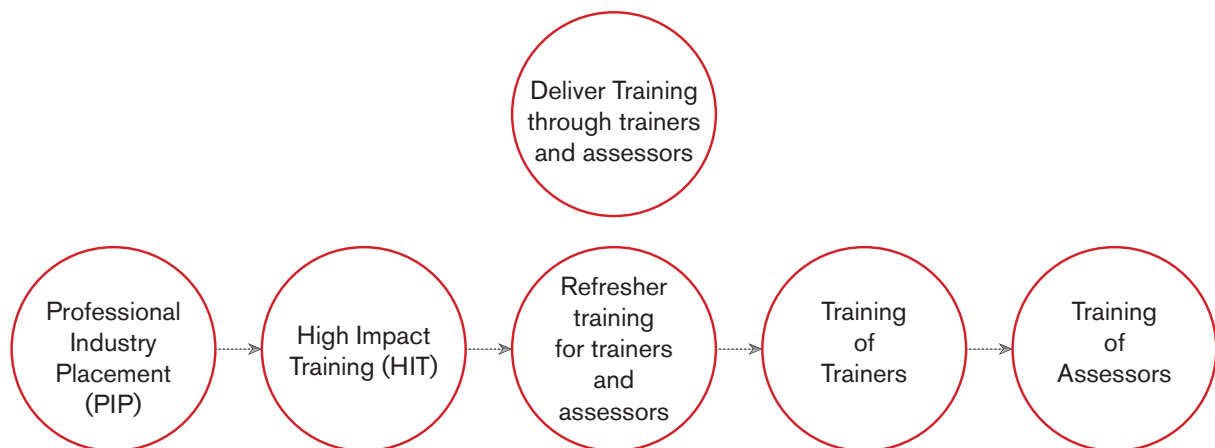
Deliver Training through trainers and assessors

Professional Industry Placement (PIP)

High Impact Training (HIT)

Refresher training for trainers and assessors

Training of Trainers

Training of Assessors